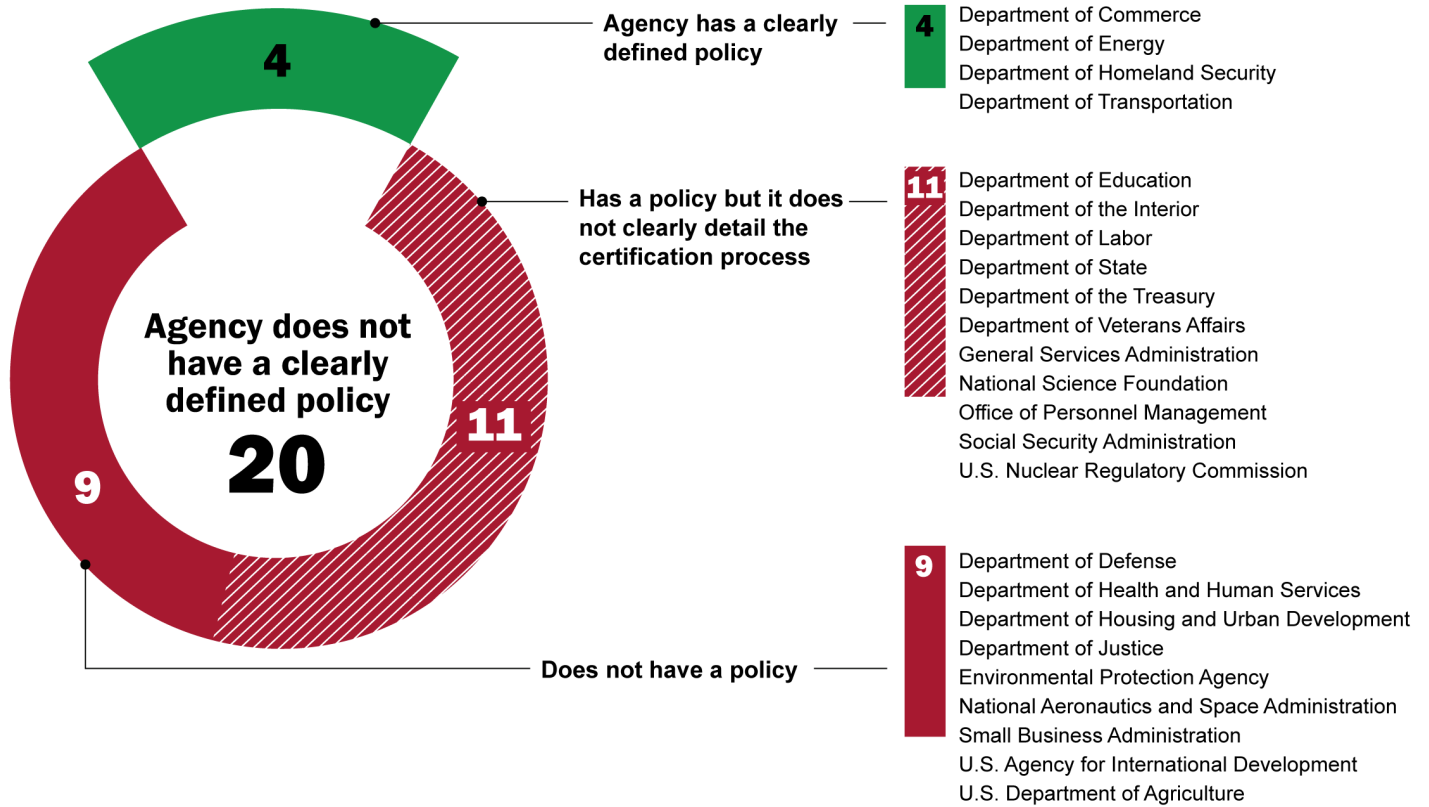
4

Agency does not have a clearly defined policy

20

11

9

Agency has a clearly defined policy

4

Department of Commerce
Department of Energy
Department of Homeland Security
Department of Transportation

Has a policy but it does not clearly detail the certification process

11

Department of Education
Department of the Interior
Department of Labor
Department of State
Department of the Treasury
Department of Veterans Affairs
General Services Administration
National Science Foundation
Office of Personnel Management
Social Security Administration
U.S. Nuclear Regulatory Commission

Does not have a policy

9

Department of Defense
Department of Health and Human Services
Department of Housing and Urban Development
Department of Justice
Environmental Protection Agency
National Aeronautics and Space Administration
Small Business Administration
U.S. Agency for International Development
U.S. Department of Agriculture